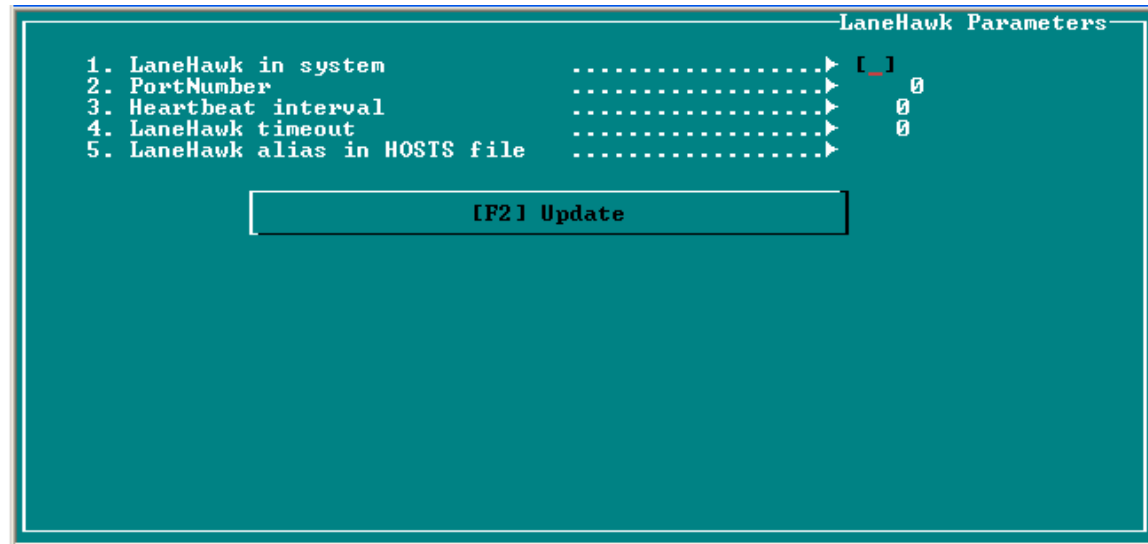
LaneHawk Parameters

1. LaneHawk in system .................► [_]
2. PortNumber .................► 0
3. Heartbeat interval .................► 0
4. LaneHawk timeout .................► 0
5. LaneHawk alias in HOSTS file .................►

[F2] Update